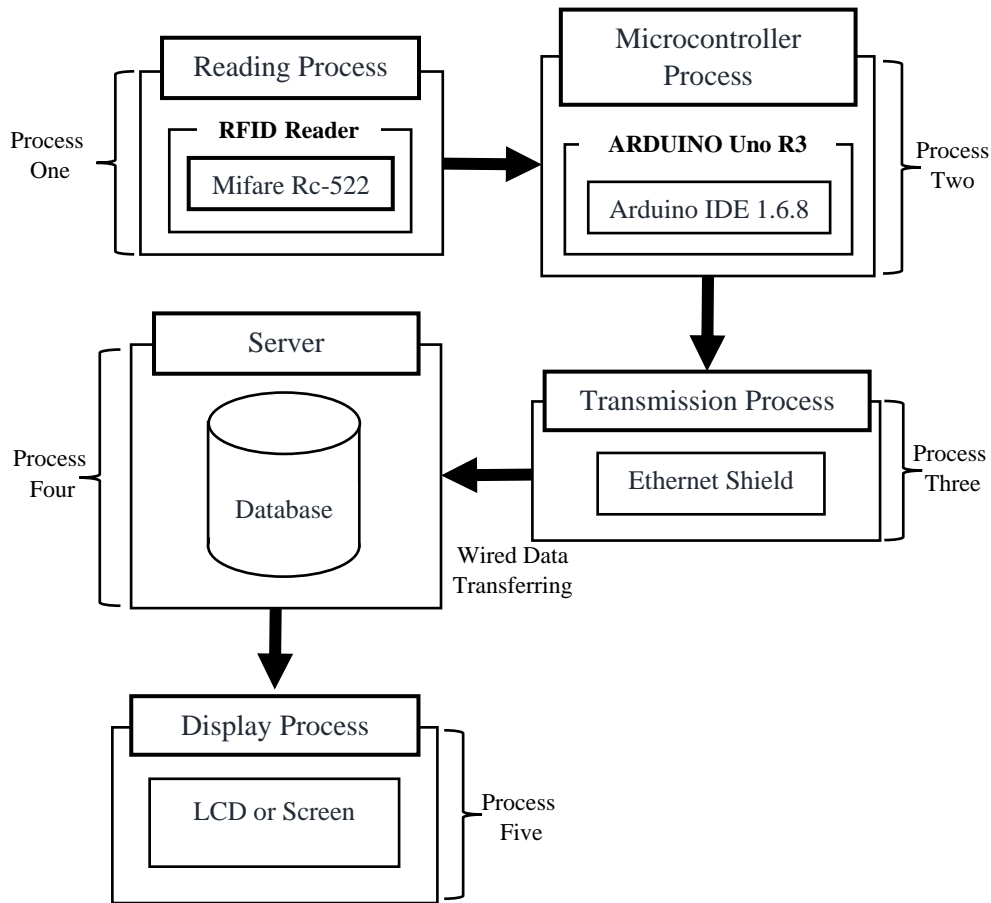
Reading Process

RFID Reader

Mifare Rc-522

Process One

Microcontroller Process

ARDUINO Uno R3

Arduino IDE 1.6.8

Process Two

Server

Database

Process Four

Transmission Process

Ethernet Shield

Process Three

Wired Data Transferring

Display Process

LCD or Screen

Process Five